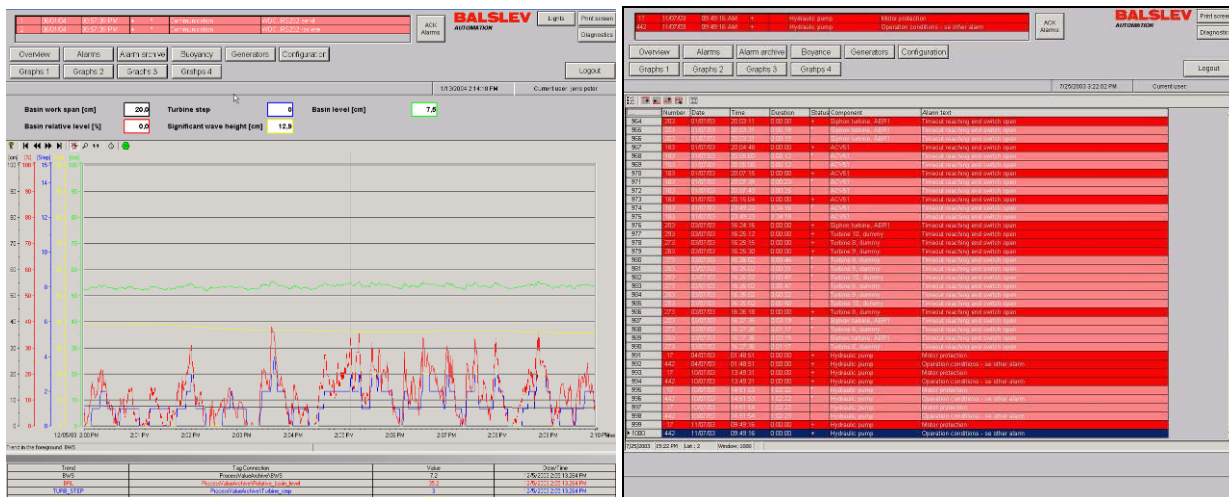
1 00:01:04 05:57:36 PM + * Communication WDC: RS232 serial
2 00:01:04 05:57:36 PM + * Communication WDC: RS232 receive

ACK Alarms

BALSLEV AUTOMATION

Lights Print screen Diagnostics

Overview Alarms Alarm archive Buoyancy Generators Configuration
Graphs 1 Graphs 2 Graphs 3 Graphs 4

Logout

1/13/2004 2:14:18 PM Current user: jens peter

Basin work span [cm] 20,0
Turbine step 0
Basin level [cm] 7,8
Basin relative level [%] 0,0
Significant wave height [cm] 12,9

Trend in the foreground: BWS

| Trend | TagConnection | Value | Date/Time |
|---|---|---|---|
| BWS | ProcessValueArchive\BWS | 7,2 | 2/5/2003 2:03:13.264 PM |
| BRL | ProcessValueArchive\Relative_basin_level | 35,2 | 2/5/2003 2:03:13.264 PM |
| TURB_STEP | ProcessValueArchive\Turbine_step | 3 | 2/5/2003 2:03:13.264 PM |

17 11/07/03 09:49:16 AM + Hydraulic pump Motor protection
442 11/07/03 09:49:16 AM + Hydraulic pump Operation conditions - se other alarm

ACK Alarms

BALSLEV AUTOMATION

Print screen Diagnostics

Overview Alarms Alarm archive Buoyance Generators Configuration
Graphs 1 Graphs 2 Graphs 3 Graphs 4

Logout

7/25/2003 3:22:02 PM Current user:

| | Number | Date | Time | Duration | Status | Component | Alarm text |
|---|---|---|---|---|---|---|---|
| 964 | 203 | 01/07/03 | 20:03:11 | 0:00:00 | + | Siphon turbine, ABR1 | Timeout reaching end switch open |
| 965 | 203 | 01/07/03 | 20:03:11 | 0:00:19 | - | Siphon turbine, ABR1 | Timeout reaching end switch open |
| 966 | 203 | 01/07/03 | 20:03:11 | 0:00:00 | - | Siphon turbine, ABR1 | Timeout reaching end switch open |
| 967 | 183 | 01/07/03 | 20:04:48 | 0:00:00 | + | ACV51 | Timeout reaching end switch open |
| 968 | 183 | 01/07/03 | 20:05:00 | 0:00:12 | - | ACV51 | Timeout reaching end switch open |
| 969 | 183 | 01/07/03 | 20:05:00 | 0:00:00 | - | ACV51 | Timeout reaching end switch open |
| 970 | 183 | 01/07/03 | 20:07:35 | 0:00:00 | + | ACV51 | Timeout reaching end switch open |
| 971 | 183 | 01/07/03 | 20:07:45 | 0:00:10 | - | ACV51 | Timeout reaching end switch open |
| 972 | 183 | 01/07/03 | 20:07:45 | 0:00:25 | - | ACV51 | Timeout reaching end switch open |
| 973 | 183 | 01/07/03 | 20:16:04 | 0:00:00 | + | ACV51 | Timeout reaching end switch open |
| 974 | 183 | 01/07/03 | 20:49:22 | 0:33:18 | - | ACV51 | Timeout reaching end switch open |
| 975 | 183 | 01/07/03 | 20:49:22 | 0:33:18 | - | ACV51 | Timeout reaching end switch open |
| 976 | 203 | 03/07/03 | 16:24:16 | 0:00:00 | + | Siphon turbine, ABR1 | Timeout reaching end switch open |
| 977 | 293 | 03/07/03 | 16:25:12 | 0:00:00 | + | Turbine 10, dummy | Timeout reaching end switch open |
| 978 | 273 | 03/07/03 | 16:25:15 | 0:00:00 | + | Turbine 8, dummy | Timeout reaching end switch open |
| 979 | 283 | 03/07/03 | 16:25:30 | 0:00:00 | + | Turbine 9, dummy | Timeout reaching end switch open |
| 980 | 283 | 03/07/03 | 16:26:02 | 0:00:32 | - | Turbine 9, dummy | Timeout reaching end switch open |
| 981 | 283 | 03/07/03 | 16:26:02 | 0:00:32 | - | Turbine 9, dummy | Timeout reaching end switch open |
| 982 | 293 | 03/07/03 | 16:26:02 | 0:00:50 | - | Turbine 10, dummy | Timeout reaching end switch open |
| 983 | 293 | 03/07/03 | 16:26:02 | 0:00:47 | - | Turbine 10, dummy | Timeout reaching end switch open |
| 984 | 273 | 03/07/03 | 16:26:02 | 0:00:47 | - | Turbine 8, dummy | Timeout reaching end switch open |
| 985 | 283 | 03/07/03 | 16:26:02 | 0:00:00 | - | Turbine 9, dummy | Timeout reaching end switch open |
| 986 | 273 | 03/07/03 | 16:26:18 | 0:00:00 | + | Turbine 8, dummy | Timeout reaching end switch open |
| 987 | 203 | 03/07/03 | 16:27:35 | 0:03:19 | - | Siphon turbine, ABR1 | Timeout reaching end switch open |
| 988 | 273 | 03/07/03 | 16:27:35 | 0:01:17 | - | Turbine 8, dummy | Timeout reaching end switch open |
| 989 | 203 | 03/07/03 | 16:27:35 | 0:03:19 | - | Siphon turbine, ABR1 | Timeout reaching end switch open |
| 990 | 273 | 03/07/03 | 16:27:35 | 0:01:17 | - | Turbine 8, dummy | Timeout reaching end switch open |
| 991 | 17 | 04/07/03 | 01:48:51 | 0:00:00 | + | Hydraulic pump | Motor protection |
| 992 | 442 | 04/07/03 | 01:48:51 | 0:00:00 | + | Hydraulic pump | Operation conditions - se other alarm |
| 993 | 17 | 10/07/03 | 13:49:31 | 0:00:00 | + | Hydraulic pump | Motor protection |
| 994 | 442 | 10/07/03 | 13:49:31 | 0:00:00 | + | Hydraulic pump | Operation conditions - se other alarm |
| 995 | 17 | 10/07/03 | 14:01:53 | 1:02:22 | - | Hydraulic pump | Motor protection |
| 996 | 442 | 10/07/03 | 14:01:53 | 1:02:22 | - | Hydraulic pump | Operation conditions - se other alarm |
| 997 | 17 | 10/07/03 | 14:01:53 | 1:02:22 | - | Hydraulic pump | Motor protection |
| 998 | 442 | 10/07/03 | 14:01:53 | 1:02:22 | - | Hydraulic pump | Operation conditions - se other alarm |
| 999 | 17 | 11/07/03 | 09:49:16 | 0:00:00 | + | Hydraulic pump | Motor protection |
| 1000 | 442 | 11/07/03 | 09:49:16 | 0:00:00 | + | Hydraulic pump | Operation conditions - se other alarm |

7/25/2003 03:22 PM List: 2 Window: 1000